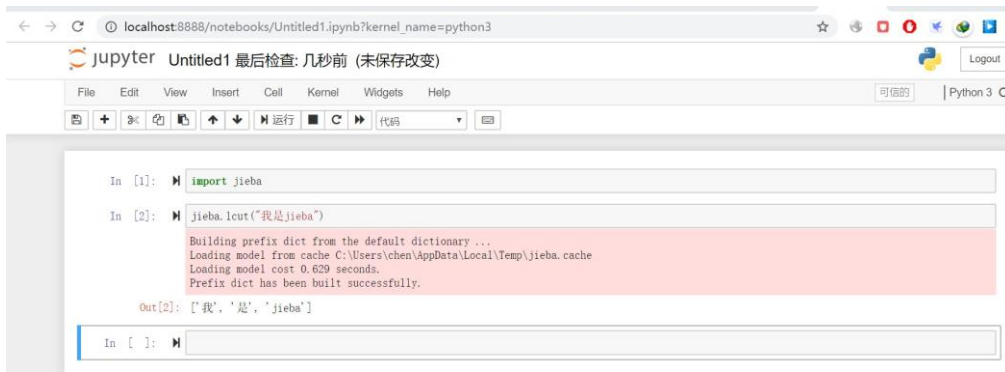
localhost:8888/notebooks/Untitled1.ipynb?kernel_name=python3

jupyter Untitled1 最后检查: 几秒前 (未保存改变)

Logout

File Edit View Insert Cell Kernel Widgets Help

可信的 | Python 3

运行 代码

In [1]: import jieba

In [2]: jieba.lcut("我是jieba")

Building prefix dict from the default dictionary ...
Loading model from cache C:\Users\chen\AppData\Local\Temp\jieba.cache
Loading model cost 0.629 seconds.
Prefix dict has been built successfully.

Out[2]: ['我', '是', 'jieba']

In [ ]: